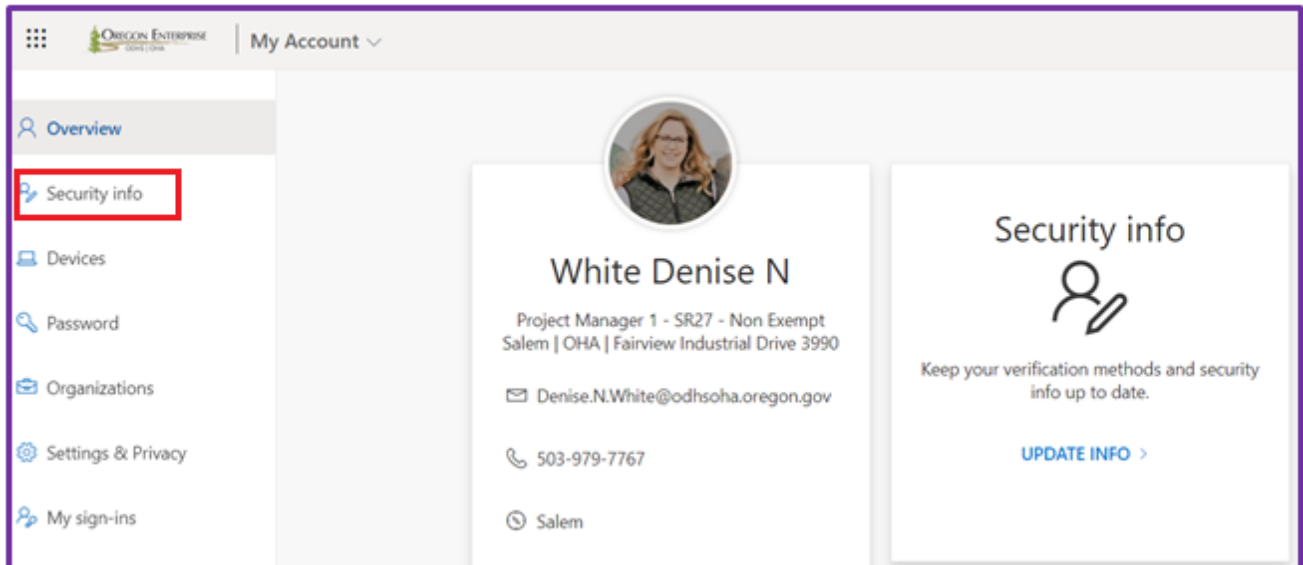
OREGON ENTERPRISE
ODHS | OHA

My Account

Overview

Security info

Devices

Password

Organizations

Settings & Privacy

My sign-ins

White Denise N

Project Manager 1 - SR27 - Non Exempt
Salem | OHA | Fairview Industrial Drive 3990

Denise.N.White@odhsoha.oregon.gov

503-979-7767

Salem

Security info

Keep your verification methods and security info up to date.

UPDATE INFO >